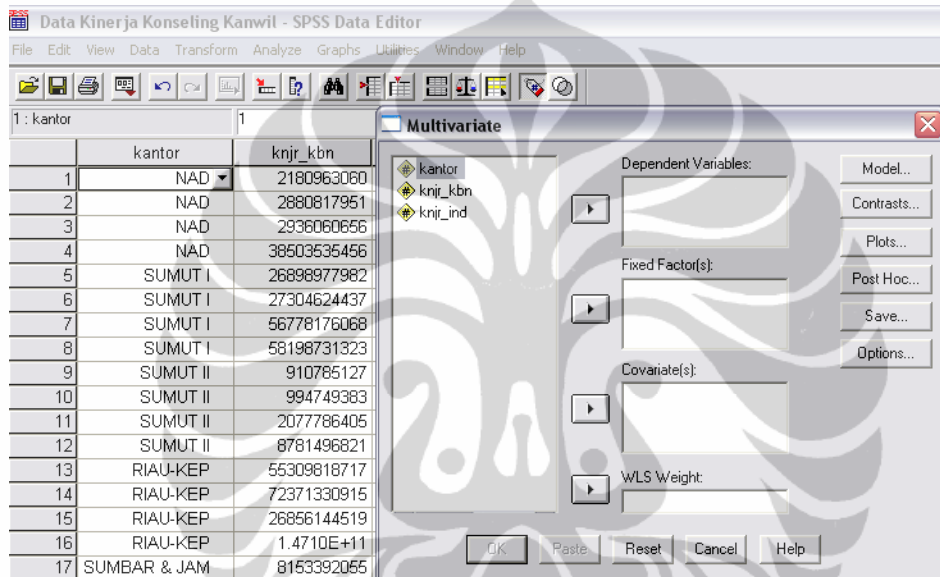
Data Kinerja Konseling Kanwil - SPSS Data Editor

File Edit View Data Transform Analyze Graphs Utilities Window Help

1 : kantor | 1

| | kantor | knjr_kbn |
|---|---|---|
| 1 | NAD | 2180963060 |
| 2 | NAD | 2880817951 |
| 3 | NAD | 2936060656 |
| 4 | NAD | 38503535456 |
| 5 | SUMUT I | 26898977982 |
| 6 | SUMUT I | 27304624437 |
| 7 | SUMUT I | 56778176068 |
| 8 | SUMUT I | 58198731323 |
| 9 | SUMUT II | 910785127 |
| 10 | SUMUT II | 994749383 |
| 11 | SUMUT II | 2077786405 |
| 12 | SUMUT II | 8781496821 |
| 13 | RIAU-KEP | 55309818717 |
| 14 | RIAU-KEP | 72371330915 |
| 15 | RIAU-KEP | 26856144519 |
| 16 | RIAU-KEP | 1.4710E+11 |
| 17 | SUMBAR & JAM | 8153392055 |

Multivariate

kantor
knjr_kbn
knjr_ind

Dependent Variables:

Fixed Factor(s):

Covariate(s):

WLS Weight:

Model...
Contrasts...
Plots...
Post Hoc...
Save...
Options...

OK Paste Reset Cancel Help